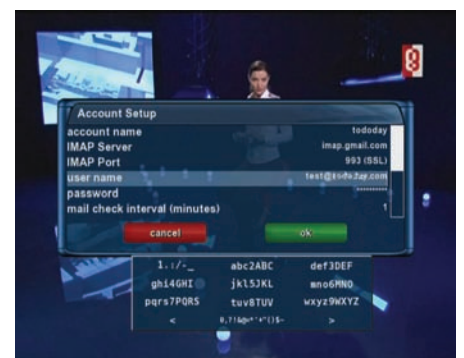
Account Setup

| | |
|---|---|
| account name | tododay |
| IMAP Server | imap.gmail.com |
| IMAP Port | 993 (SSL) |
| user name | test@tododay.com |
| password | ******** |
| mail check interval (minutes) | 1 |

cancel
ok

| | | |
|---|---|---|
| 1.:/-_ | abc2ABC | def3DEF |
| ghi4GHI | jkl5JKL | mno6MNO |
| pqrs7PQRS | tuv8TUV | wxyz9WXYZ |
| < | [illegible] | > |